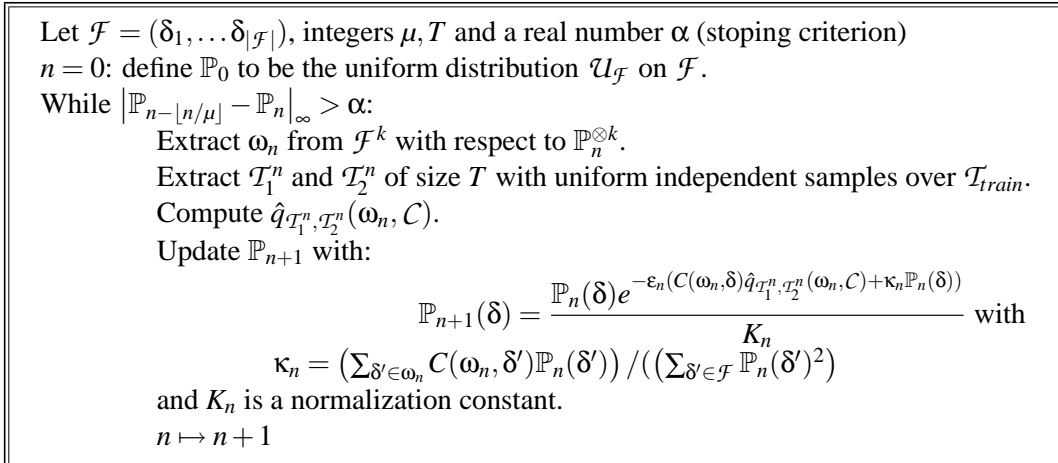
Let $\mathcal{F} = (\delta_1, \dots \delta_{|\mathcal{F}|})$, integers $\mu, T$ and a real number $\alpha$ (stoping criterion)
$n = 0$: define $\mathbb{P}_0$ to be the uniform distribution $\mathcal{U}_{\mathcal{F}}$ on $\mathcal{F}$.
While $\left|\mathbb{P}_{n-\lfloor n/\mu \rfloor} - \mathbb{P}_n\right|_\infty > \alpha$:
Extract $\omega_n$ from $\mathcal{F}^k$ with respect to $\mathbb{P}_n^{\otimes k}$.
Extract $\mathcal{T}_1^n$ and $\mathcal{T}_2^n$ of size $T$ with uniform independent samples over $\mathcal{T}_{train}$.
Compute $\hat{q}_{\mathcal{T}_1^n, \mathcal{T}_2^n}(\omega_n, \mathcal{C})$.
Update $\mathbb{P}_{n+1}$ with:
$$\mathbb{P}_{n+1}(\delta) = \frac{\mathbb{P}_n(\delta) e^{-\varepsilon_n (C(\omega_n, \delta) \hat{q}_{\mathcal{T}_1^n, \mathcal{T}_2^n}(\omega_n, \mathcal{C}) + \kappa_n \mathbb{P}_n(\delta))}}{K_n}$$ with
$\kappa_n = \left(\sum_{\delta' \in \omega_n} C(\omega_n, \delta') \mathbb{P}_n(\delta')\right) / (\left(\sum_{\delta' \in \mathcal{F}} \mathbb{P}_n(\delta')^2\right)$
and $K_n$ is a normalization constant.
$n \mapsto n+1$